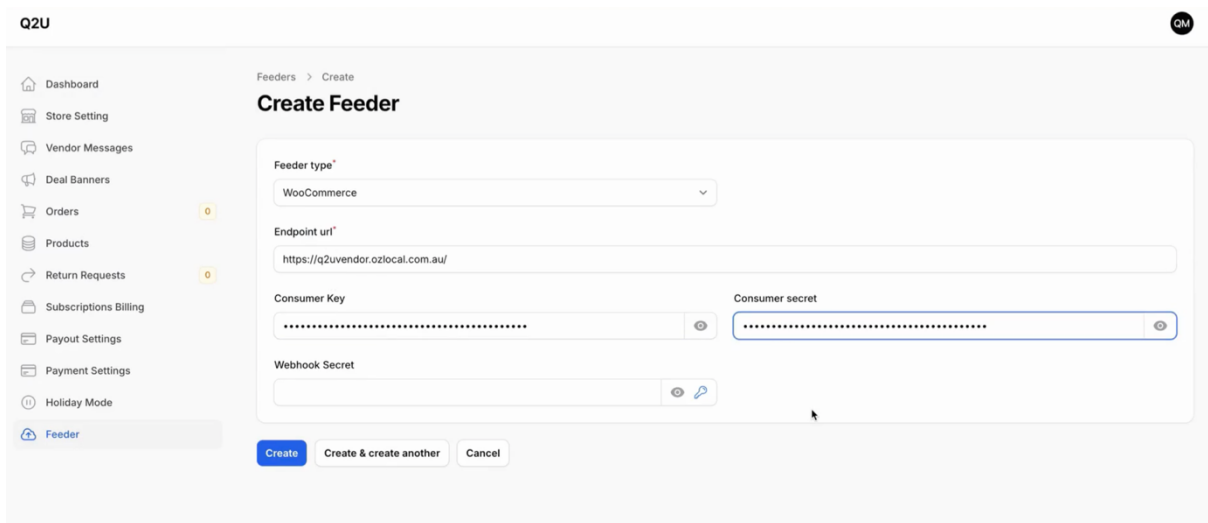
Q2U

QM

Dashboard
Store Setting
Vendor Messages
Deal Banners
Orders 0
Products
Return Requests 0
Subscriptions Billing
Payout Settings
Payment Settings
Holiday Mode
Feeder

Feeders > Create

Create Feeder

Feeder type*
WooCommerce

Endpoint url*
https://q2uvendor.ozlocal.com.au/

Consumer Key
••••••••••••••••••••••••••••••••••••••••••

Consumer secret
••••••••••••••••••••••••••••••••••••••••••

Webhook Secret

Create
Create & create another
Cancel